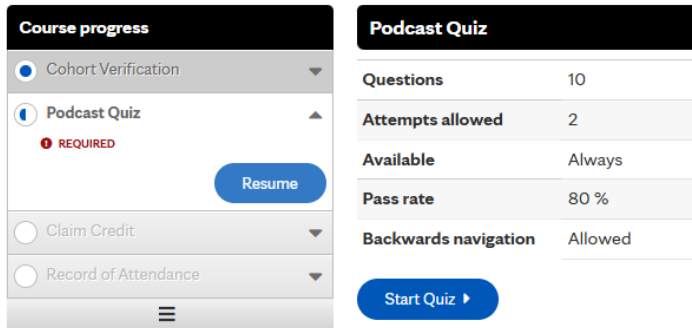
Course progress

Cohort Verification

Podcast Quiz

REQUIRED

Resume

Claim Credit

Record of Attendance

Podcast Quiz

| Questions | 10 |
|---|---|
| Attempts allowed | 2 |
| Available | Always |
| Pass rate | 80 % |
| Backwards navigation | Allowed |

Start Quiz